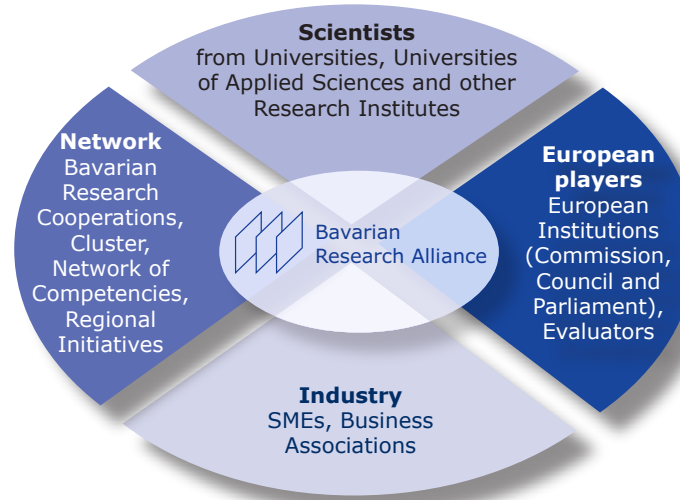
Scientists
from Universities, Universities of Applied Sciences and other Research Institutes

Network
Bavarian Research Cooperations, Cluster, Network of Competencies, Regional Initiatives

Bavarian Research Alliance

European players
European Institutions (Commission, Council and Parliament), Evaluators

Industry
SMEs, Business Associations